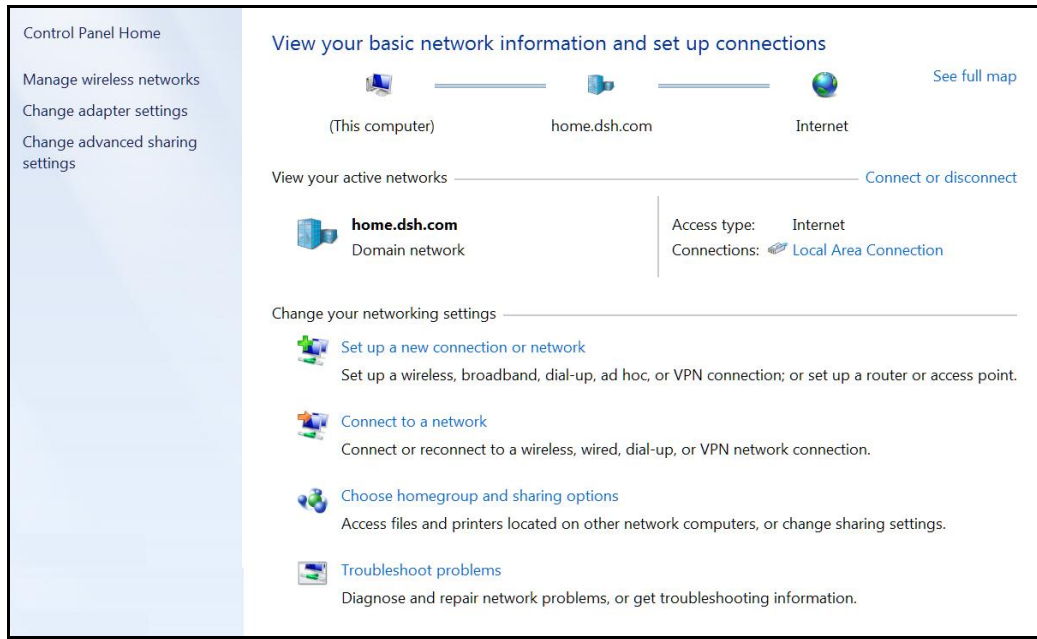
Control Panel Home

Manage wireless networks

Change adapter settings

Change advanced sharing settings

View your basic network information and set up connections

See full map

(This computer)

home.dsh.com

Internet

View your active networks

Connect or disconnect

home.dsh.com
Domain network

Access type: Internet
Connections: Local Area Connection

Change your networking settings

Set up a new connection or network
Set up a wireless, broadband, dial-up, ad hoc, or VPN connection; or set up a router or access point.

Connect to a network
Connect or reconnect to a wireless, wired, dial-up, or VPN network connection.

Choose homegroup and sharing options
Access files and printers located on other network computers, or change sharing settings.

Troubleshoot problems
Diagnose and repair network problems, or get troubleshooting information.